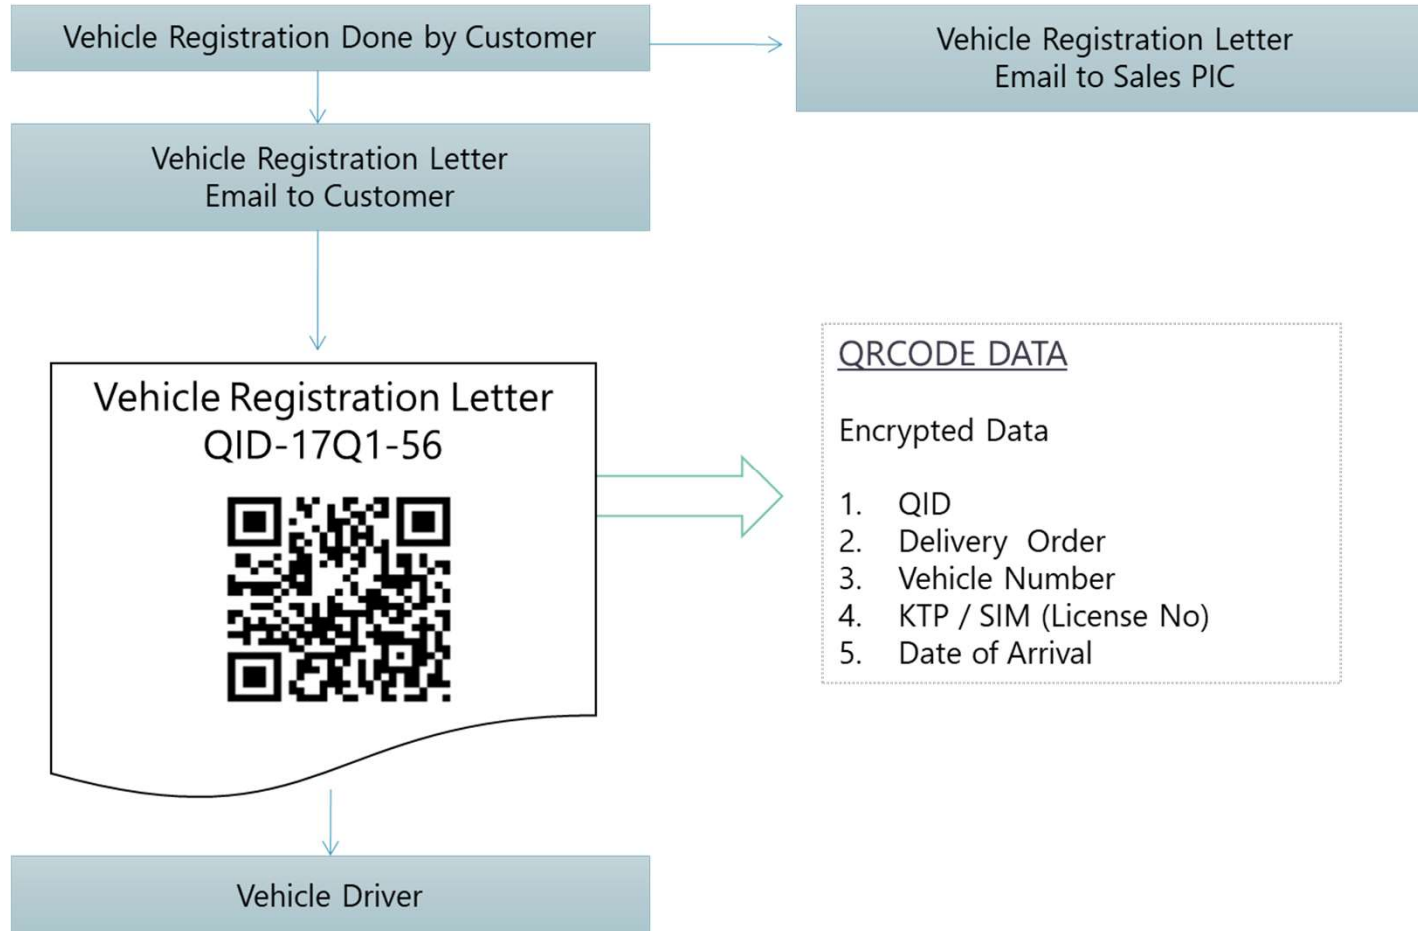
Vehicle Registration Done by Customer

Vehicle Registration Letter
Email to Sales PIC

Vehicle Registration Letter
Email to Customer

Vehicle Registration Letter
QID-17Q1-56

QRCODE DATA

Encrypted Data

1. QID
2. Delivery Order
3. Vehicle Number
4. KTP / SIM (License No)
5. Date of Arrival

Vehicle Driver